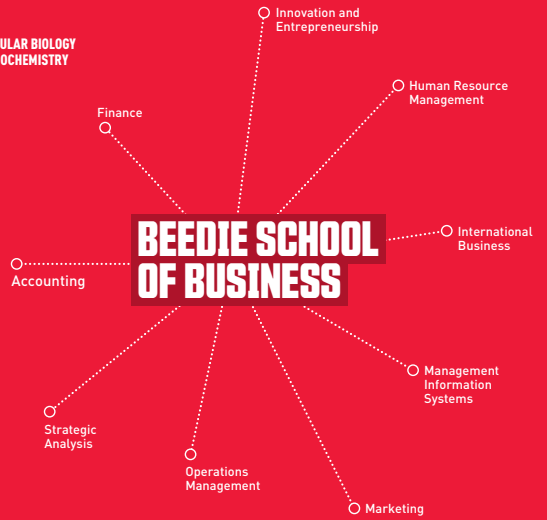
ULAR BIOLOGY
OCHEMISTRY

Innovation and Entrepreneurship

Human Resource Management

Finance

BEEDIE SCHOOL OF BUSINESS

International Business

Accounting

Management Information Systems

Strategic Analysis

Operations Management

Marketing